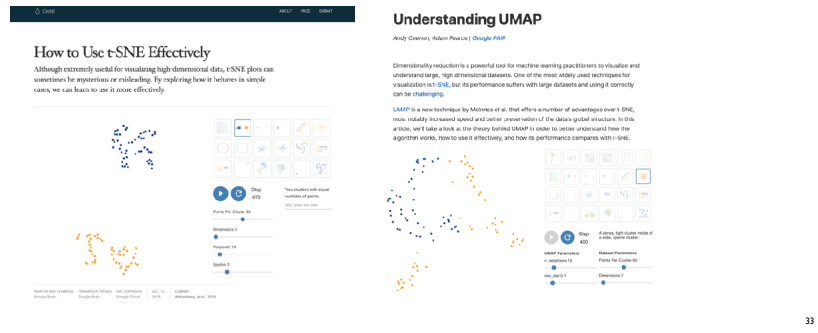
Distill ABOUT PRIZE SUBMIT

How to Use t-SNE Effectively

Although extremely useful for visualizing high-dimensional data, t-SNE plots can sometimes be mysterious or misleading. By exploring how it behaves in simple cases, we can learn to use it more effectively.

Step 075

Two clusters with equal numbers of points.

Points Per Cluster 50

Dimensions 2

Perplexity 10

Epsilon 5

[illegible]

Understanding UMAP

Andy Coenen, Adam Pearce | Google PAIR

Dimensionality reduction is a powerful tool for machine learning practitioners to visualize and understand large, high dimensional datasets. One of the most widely used techniques for visualization is t-SNE, but its performance suffers with large datasets and using it correctly can be challenging.

UMAP is a new technique by McInnes et al. that offers a number of advantages over t-SNE, most notably increased speed and better preservation of the data's global structure. In this article, we'll take a look at the theory behind UMAP in order to better understand how the algorithm works, how to use it effectively, and how its performance compares with t-SNE.

Step 400

A dense, tight cluster inside of a wide, sparse cluster.

UMAP Parameters
n_neighbors 15
min_dist 0.1

Dataset Parameters
Points Per Cluster 50
Dimensions 2

33